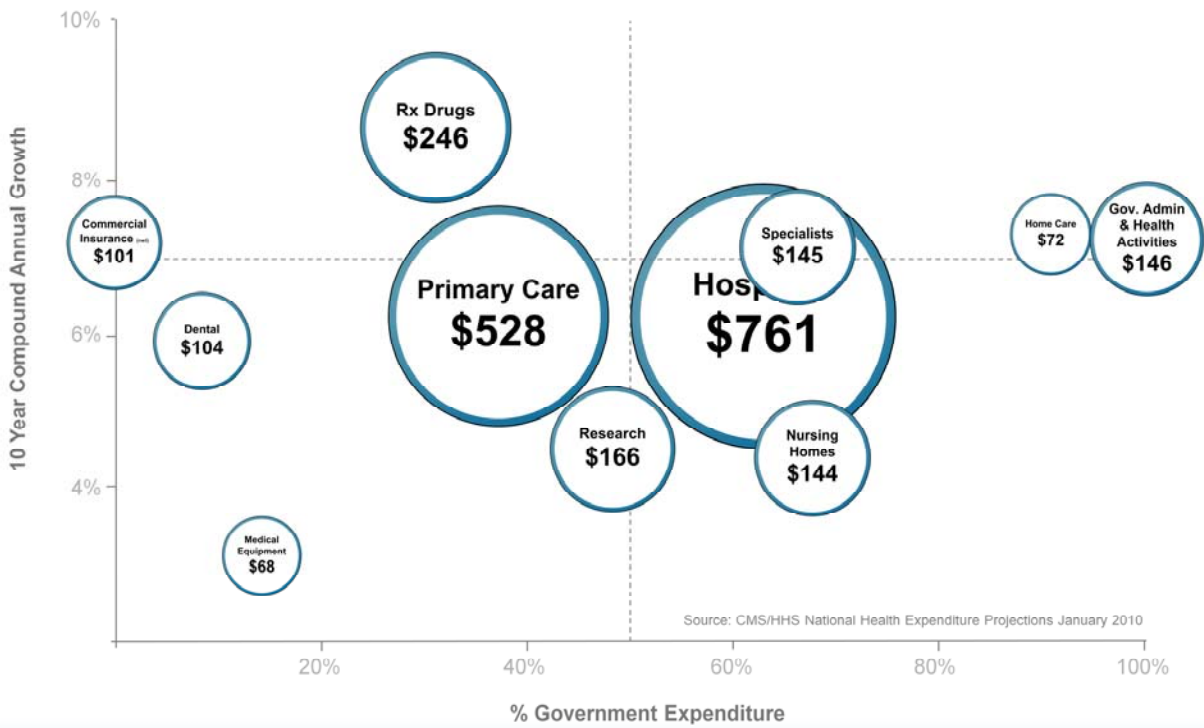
10%

8%

6%

4%

10 Year Compound Annual Growth

Rx Drugs
$246

Commercial Insurance (net)
$101

Primary Care
$528

Hosp
$761

Specialists
$145

Home Care
$72

Gov. Admin & Health Activities
$146

Dental
$104

Research
$166

Nursing Homes
$144

Medical Equipment
$68

Source: CMS/HHS National Health Expenditure Projections January 2010

20%

40%

60%

80%

100%

% Government Expenditure